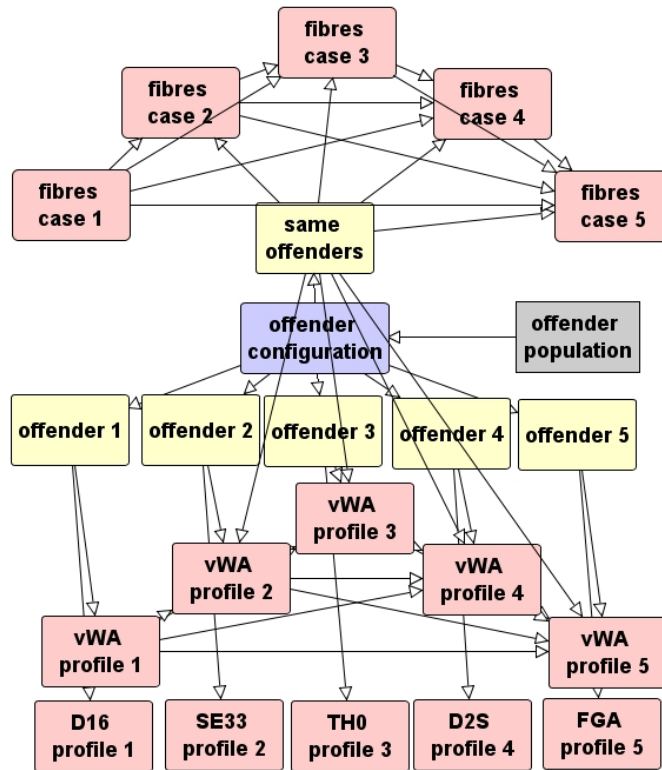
fibres case 3

fibres case 2

fibres case 4

fibres case 1

same offenders

fibres case 5

offender configuration

offender population

offender 1

offender 2

offender 3

offender 4

offender 5

vWA profile 3

vWA profile 2

vWA profile 4

vWA profile 1

vWA profile 5

D16 profile 1

SE33 profile 2

TH0 profile 3

D2S profile 4

FGA profile 5